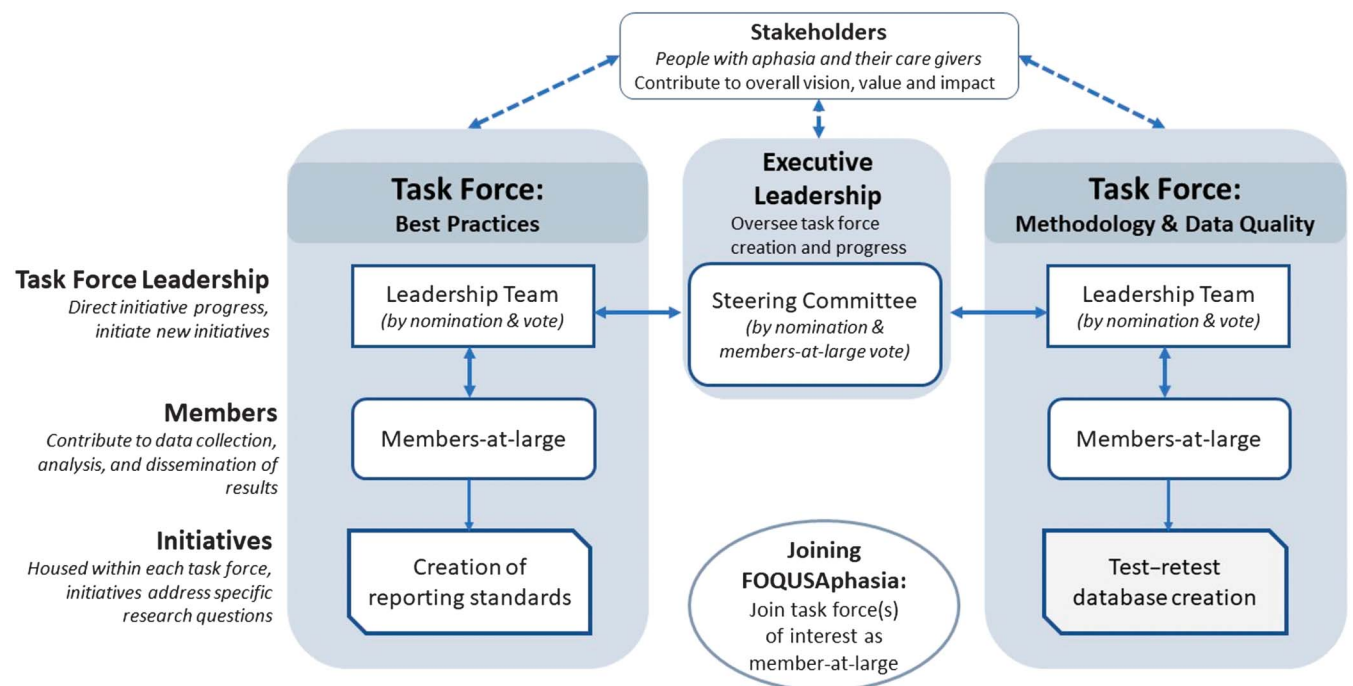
Stakeholders
*People with aphasia and their care givers*
Contribute to overall vision, value and impact

Task Force Leadership
*Direct initiative progress, initiate new initiatives*

Members
*Contribute to data collection, analysis, and dissemination of results*

Initiatives
*Housed within each task force, initiatives address specific research questions*

Task Force:
Best Practices

Leadership Team
*(by nomination & vote)*

Members-at-large

Creation of reporting standards

Executive Leadership
Oversee task force creation and progress

Steering Committee
*(by nomination & members-at-large vote)*

Joining FOQUSAphasia:
Join task force(s) of interest as member-at-large

Task Force:
Methodology & Data Quality

Leadership Team
*(by nomination & vote)*

Members-at-large

Test–retest database creation